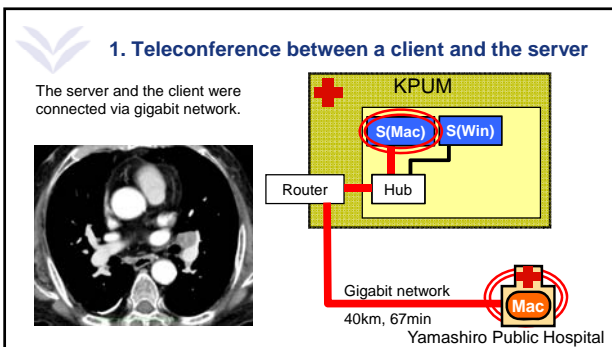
1. Teleconference between a client and the server

The server and the client were connected via gigabit network.

KPUM

S(Mac)

S(Win)

Router

Hub

Gigabit network

40km, 67min

Mac

Yamashiro Public Hospital